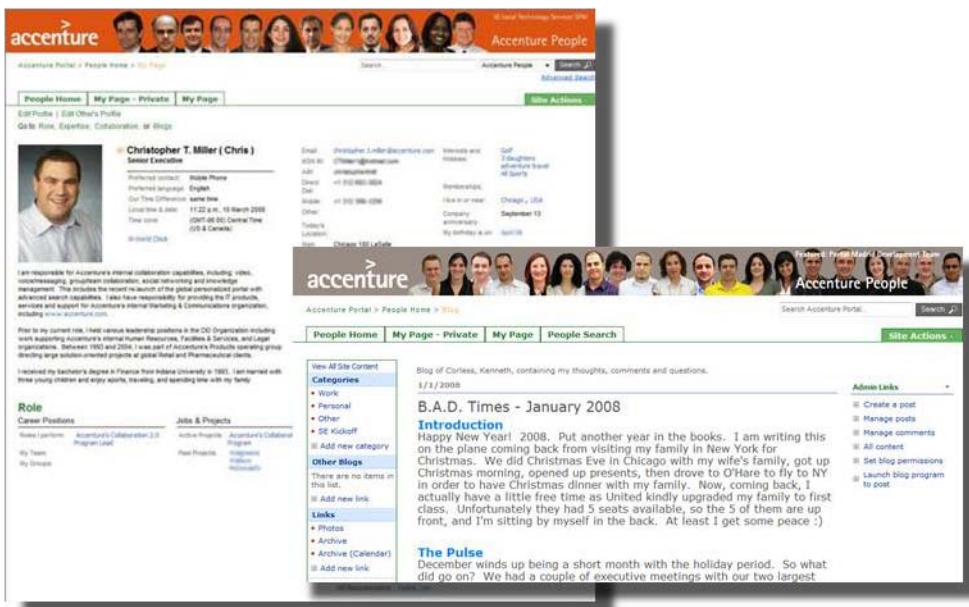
accenture

Accenture People

Accenture Portal > People Home > My Page

Search

Accenture People

Advanced Search

People Home | My Page - Private | My Page

Site Actions

Edit Profile | Edit Other's Profile

Go to: Role, Expertise, Collaboration, or Blogs

Christopher T. Miller ( Chris )

Senior Executive

Preferred contact: Mobile Phone

Preferred language: English

Our Time Difference: same time

Local time & date: 11:22 p.m., 10 March 2008

Time zone: (GMT-06:00) Central Time (US & Canada)

Email

Direct Dial

Mobile

Other

Interests and Hobbies:

Golf
3 daughters
adventure travel
All Sports

Memberships:

I live in or near: Chicago, USA

Company anniversary: September 13

My birthday is on: April 06

I am responsible for Accenture's internal collaboration capabilities, including: video, voice/messaging, group/team collaboration, social networking and knowledge management. This includes the recent re-launch of the global personalized portal with advanced search capabilities. I also have responsibility for providing the IT products, services and support for Accenture's internal Marketing & Communications organization, including www.accenture.com.

Prior to my current role, I held various leadership positions in the CIO Organization including work supporting Accenture's internal Human Resources, Facilities & Services, and Legal organizations. Between 1993 and 2004, I was part of Accenture's Products operating group directing large solution-oriented projects at global Retail and Pharmaceutical clients.

I received my bachelor's degree in Finance from Indiana University in 1993. I am married with three young children and enjoy sports, traveling, and spending time with my family.

Role

Career Positions

Jobs & Projects

Roles I perform: Accenture's Collaboration 2.0 Program Lead

My Team

My Groups

Active Projects

Past Projects

accenture

Accenture People

Accenture Portal > People Home > Blog

Search Accenture Portal

Search

People Home | My Page - Private | My Page | People Search

Site Actions

View All Site Content

Categories

• Work
• Personal
• Other
• SE Kickoff

Add new category

Other Blogs

There are no items in this list.

Add new link

Links

• Photos
• Archive
• Archive (Calendar)

Add new link

Blog of Corless, Kenneth, containing my thoughts, comments and questions.

1/1/2008

B.A.D. Times - January 2008

Introduction

Happy New Year! 2008. Put another year in the books. I am writing this on the plane coming back from visiting my family in New York for Christmas. We did Christmas Eve in Chicago with my wife's family, got up Christmas morning, opened up presents, then drove to O'Hare to fly to NY in order to have Christmas dinner with my family. Now, coming back, I actually have a little free time as United kindly upgraded my family to first class. Unfortunately they had 5 seats available, so the 5 of them are up front, and I'm sitting by myself in the back. At least I get some peace :)

The Pulse

December winds up being a short month with the holiday period. So what did go on? We had a couple of executive meetings with our two largest

Admin Links

Create a post

Manage posts

Manage comments

All content

Set blog permissions

Launch blog program to post